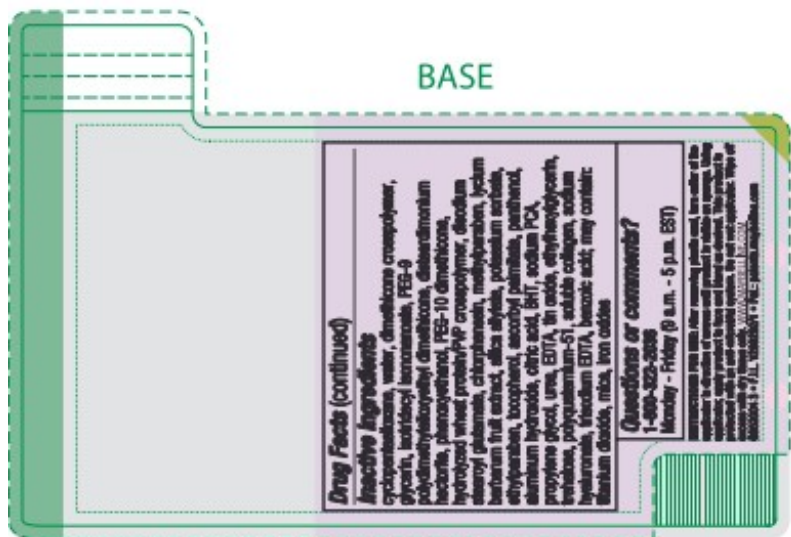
BASE

Drug Facts (continued)

Inactive ingredients

cyclopentasiloxane, water, dimethicone crosspolymer, glycerin, isotridecyl isononanoate, PEG-9 polydimethylsiloxyethyl dimethicone, disteardimonium hectorite, phenoxyethanol, PEG-10 dimethicone, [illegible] wheat protein/PVP crosspolymer, disodium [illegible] glutamate, chlorphenesin, methylparaben, lycium barbarum fruit extract, silica silylate, potassium sorbate, ethylparaben, tocopherol, ascorbyl palmitate, panthenol, aluminum hydroxide, citric acid, BHT, sodium PCA, propylene glycol, urea, EDTA, tin oxide, ethylhexylglycerin, trehalose, polyquaternium-51, soluble collagen, sodium hyaluronate, trisodium EDTA, lactic acid, may contain: titanium dioxide, mica, iron oxides

Questions or comments?
1-800-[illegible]
Monday - Friday (9 a.m. - 5 p.m. EST)

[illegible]